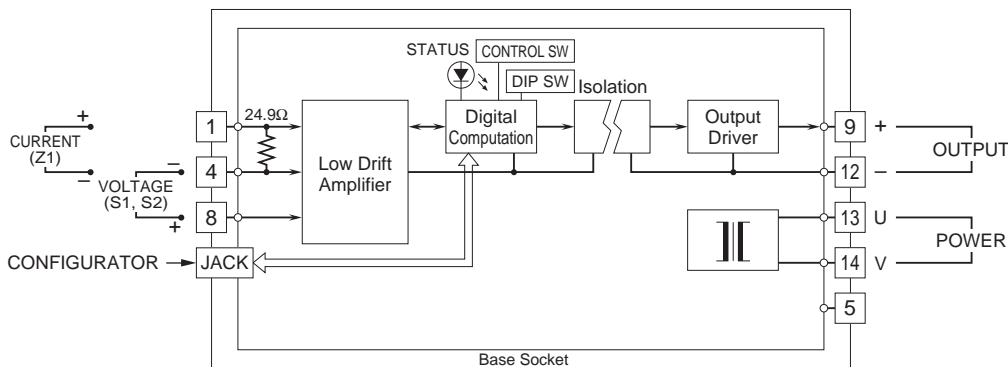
STATUS
CONTROL SW
DIP SW
Isolation
+
CURRENT
(Z1)
–
1
24.9Ω
Low Drift Amplifier
Digital Computation
Output Driver
9
+
OUTPUT
–
VOLTAGE
(S1, S2)
4
12
–
+
8
13
U
POWER
14
V
CONFIGURATOR
JACK
5
Base Socket